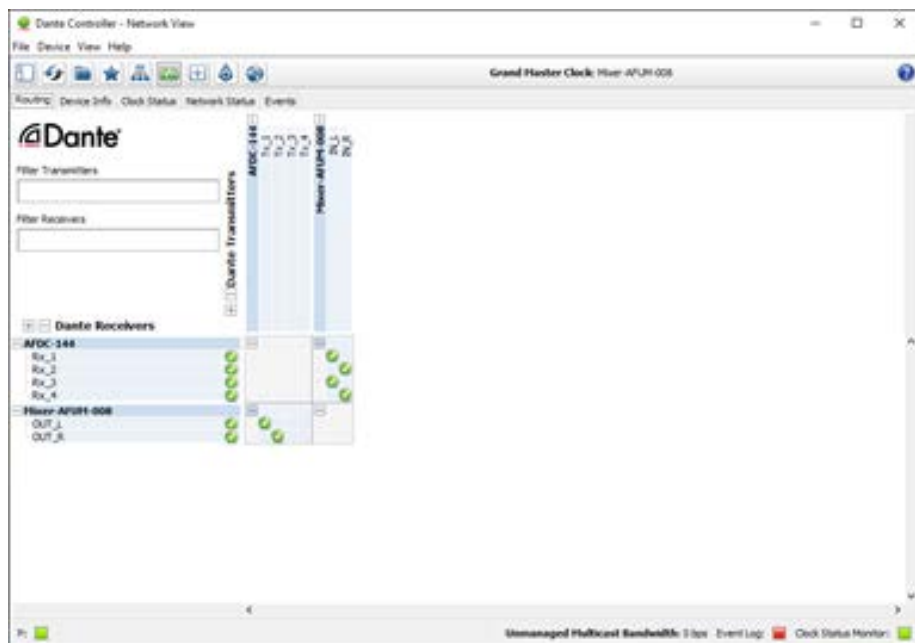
Dante Controller - Network View

File Device View Help

Grand Master Clock: Mixer-AFUM-008

Routing Device Info Clock Status Network Status Events

Dante

Filter Transmitters

Filter Receivers

Dante Transmitters

AFDC-144
Tx_1
Tx_2
Tx_3
Tx_4

Mixer-AFUM-008
IN_L
IN_R

Dante Receivers

AFDC-144
Rx_1
Rx_2
Rx_3
Rx_4

Mixer-AFUM-008
OUT_L
OUT_R

P:

Unmanaged Multicast Bandwidth: 0 bps Event Log: Clock Status Monitor: